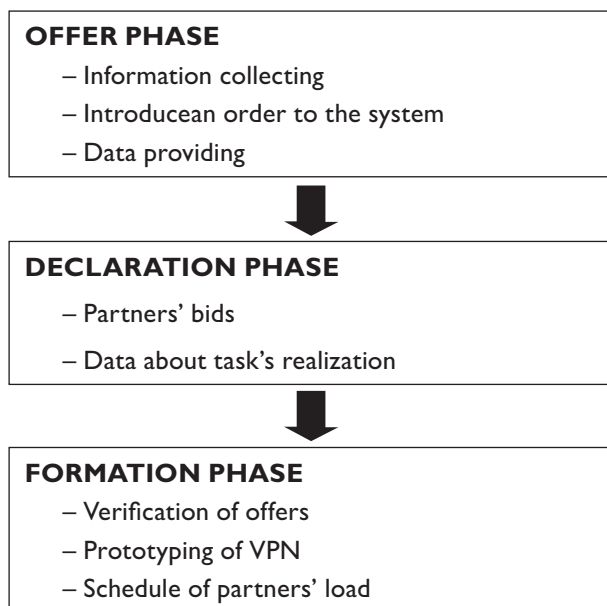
OFFER PHASE

– Information collecting

– Introducean order to the system

– Data providing

DECLARATION PHASE

– Partners' bids

– Data about task's realization

FORMATION PHASE

– Verification of offers

– Prototyping of VPN

– Schedule of partners' load